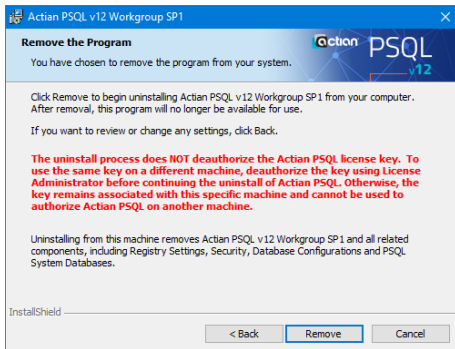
Actian PSQL v12 Workgroup SP1

Remove the Program

You have chosen to remove the program from your system.

actian PSQL v12

Click Remove to begin uninstalling Actian PSQL v12 Workgroup SP1 from your computer. After removal, this program will no longer be available for use.

If you want to review or change any settings, click Back.

The uninstall process does NOT deauthorize the Actian PSQL license key. To use the same key on a different machine, deauthorize the key using License Administrator before continuing the uninstall of Actian PSQL. Otherwise, the key remains associated with this specific machine and cannot be used to authorize Actian PSQL on another machine.

Uninstalling from this machine removes Actian PSQL v12 Workgroup SP1 and all related components, including Registry Settings, Security, Database Configurations and PSQL System Databases.

InstallShield

< Back Remove Cancel